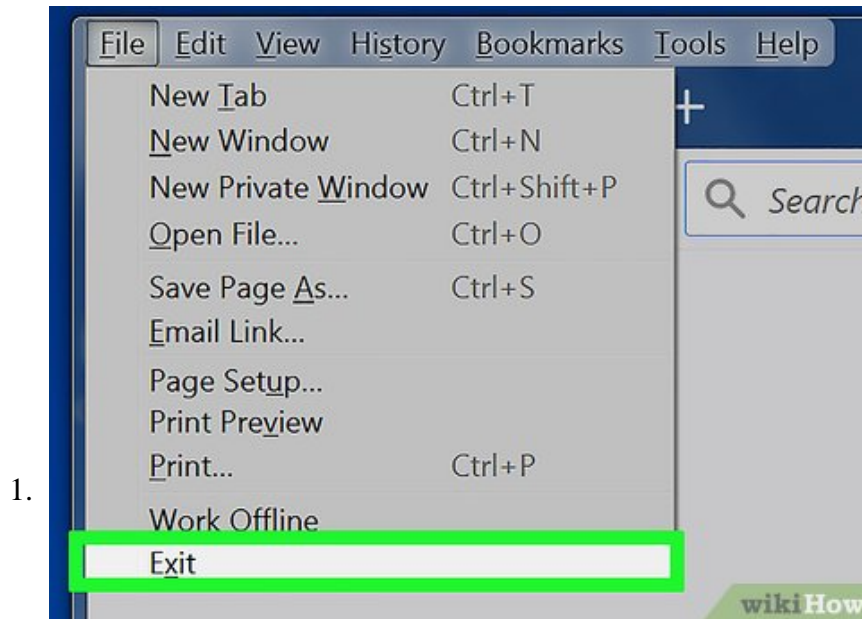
1.

File Edit View History Bookmarks Tools Help

+

Search

| | |
|---|---|
| New Tab | Ctrl+T |
| New Window | Ctrl+N |
| New Private Window | Ctrl+Shift+P |
| Open File... | Ctrl+O |
| Save Page As... | Ctrl+S |
| Email Link... | |
| Page Setup... | |
| Print Preview | |
| Print... | Ctrl+P |
| Work Offline | |
| Exit | |

wikiHow